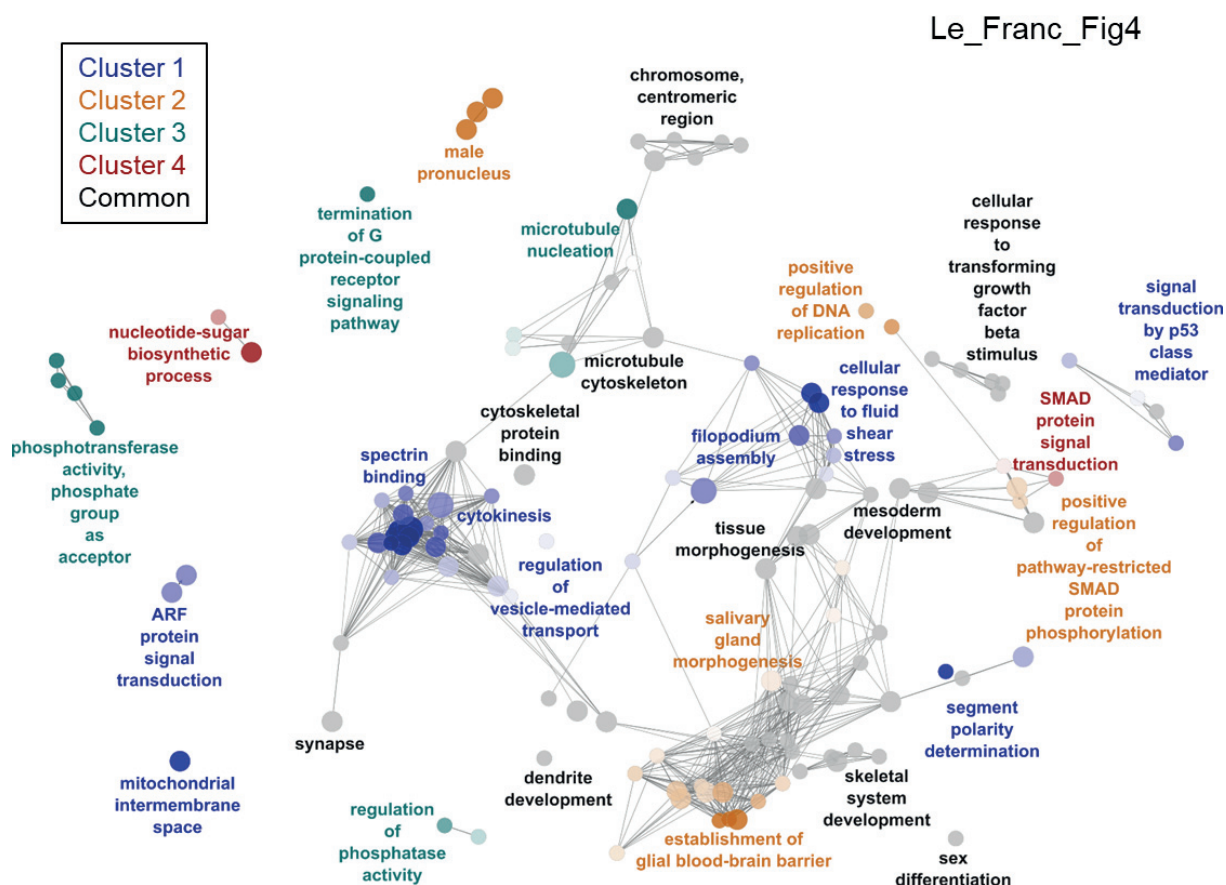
Le_Franc_Fig4

Cluster 1
Cluster 2
Cluster 3
Cluster 4
Common

male pronucleus

chromosome, centromeric region

termination of G protein-coupled receptor signaling pathway

microtubule nucleation

positive regulation of DNA replication

cellular response to transforming growth factor beta stimulus

signal transduction by p53 class mediator

nucleotide-sugar biosynthetic process

microtubule cytoskeleton

cellular response to fluid shear stress

SMAD protein signal transduction

phosphotransferase activity, phosphate group as acceptor

cytoskeletal protein binding

spectrin binding

filopodium assembly

cytokinesis

positive regulation of pathway-restricted SMAD protein phosphorylation

tissue morphogenesis

mesoderm development

ARF protein signal transduction

regulation of vesicle-mediated transport

salivary gland morphogenesis

segment polarity determination

synapse

mitochondrial intermembrane space

dendrite development

skeletal system development

regulation of phosphatase activity

establishment of glial blood-brain barrier

sex differentiation